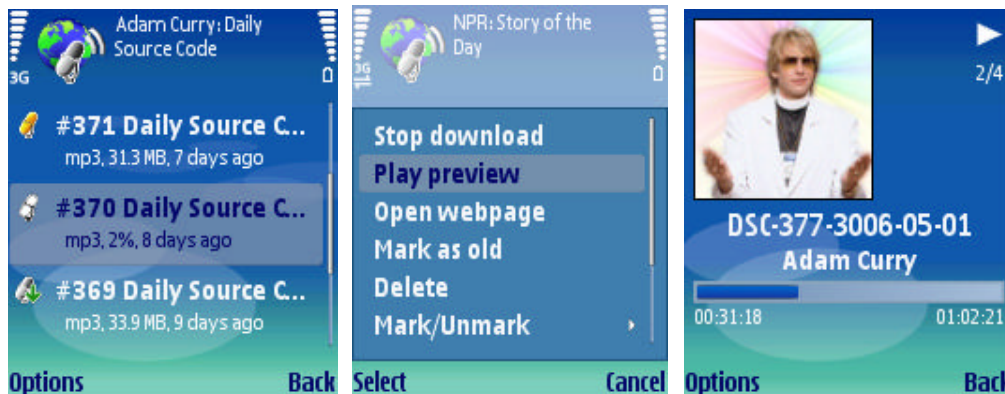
3G

Adam Curry: Daily Source Code

#371 Daily Source C...
mp3, 31.3 MB, 7 days ago

#370 Daily Source C...
mp3, 2%, 8 days ago

#369 Daily Source C...
mp3, 33.9 MB, 9 days ago

Options
Back

3G

NPR: Story of the Day

Stop download
Play preview
Open webpage
Mark as old
Delete
Mark/Unmark

Select
Cancel

2/4

DSC-377-3006-05-01
Adam Curry

00:31:18
01:02:21

Options
Bac